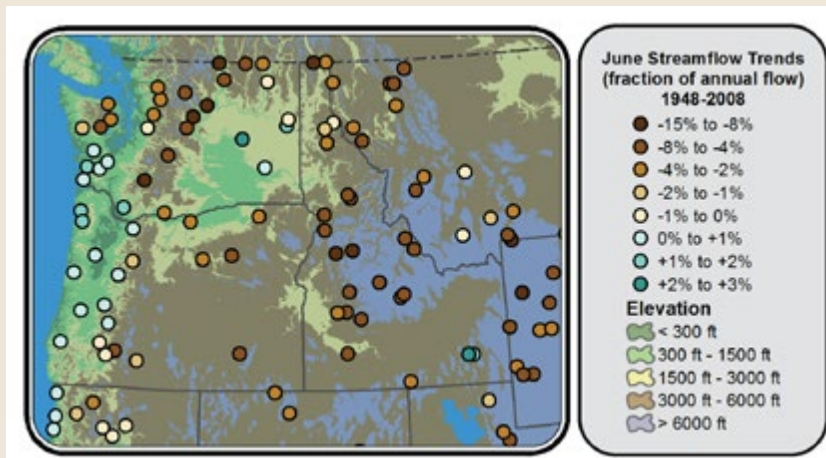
June Streamflow Trends (fraction of annual flow) 1948-2008

-15% to -8%
-8% to -4%
-4% to -2%
-2% to -1%
-1% to 0%
0% to +1%
+1% to +2%
+2% to +3%

Elevation
< 300 ft
300 ft - 1500 ft
1500 ft - 3000 ft
3000 ft - 6000 ft
> 6000 ft